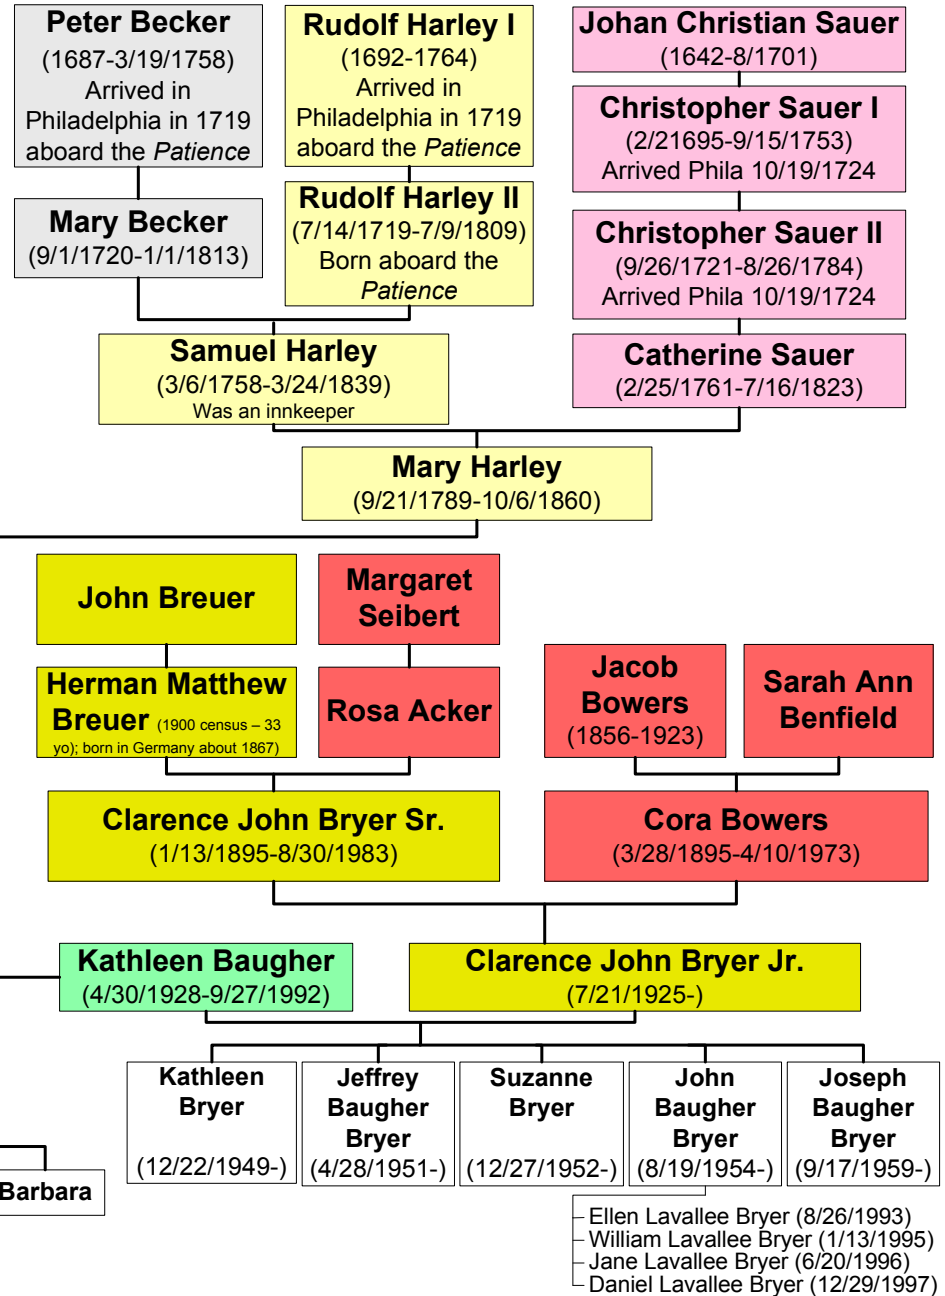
Peter Becker
(1687-3/19/1758)
Arrived in Philadelphia in 1719 aboard the *Patience*

Rudolf Harley I
(1692-1764)
Arrived in Philadelphia in 1719 aboard the *Patience*

Johan Christian Sauer
(1642-8/1701)

Christopher Sauer I
(2/21695-9/15/1753)
Arrived Phila 10/19/1724

Mary Becker
(9/1/1720-1/1/1813)

Rudolf Harley II
(7/14/1719-7/9/1809)
Born aboard the *Patience*

Christopher Sauer II
(9/26/1721-8/26/1784)
Arrived Phila 10/19/1724

Samuel Harley
(3/6/1758-3/24/1839)
Was an innkeeper

Catherine Sauer
(2/25/1761-7/16/1823)

Mary Harley
(9/21/1789-10/6/1860)

John Breuer

Margaret Seibert

Herman Matthew Breuer (1900 census – 33 yo); born in Germany about 1867)

Rosa Acker

Jacob Bowers
(1856-1923)

Sarah Ann Benfield

Clarence John Bryer Sr.
(1/13/1895-8/30/1983)

Cora Bowers
(3/28/1895-4/10/1973)

Kathleen Baugher
(4/30/1928-9/27/1992)

Clarence John Bryer Jr.
(7/21/1925-)

Kathleen Bryer
(12/22/1949-)

Jeffrey Baugher Bryer
(4/28/1951-)

Suzanne Bryer
(12/27/1952-)

John Baugher Bryer
(8/19/1954-)

Joseph Baugher Bryer
(9/17/1959-)

Barbara

Ellen Lavallee Bryer (8/26/1993)
William Lavallee Bryer (1/13/1995)
Jane Lavallee Bryer (6/20/1996)
Daniel Lavallee Bryer (12/29/1997)